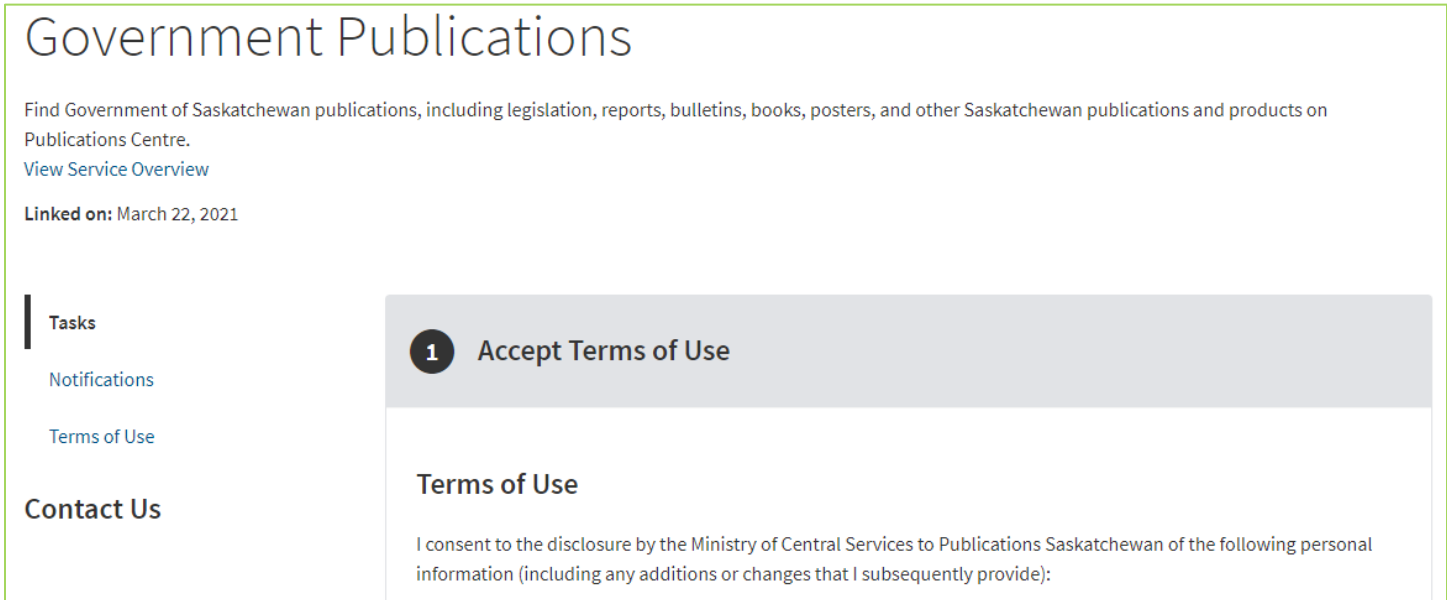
Government Publications

Find Government of Saskatchewan publications, including legislation, reports, bulletins, books, posters, and other Saskatchewan publications and products on Publications Centre.
View Service Overview

Linked on: March 22, 2021

Tasks

Notifications

Terms of Use

Contact Us

1 Accept Terms of Use

Terms of Use

I consent to the disclosure by the Ministry of Central Services to Publications Saskatchewan of the following personal information (including any additions or changes that I subsequently provide):